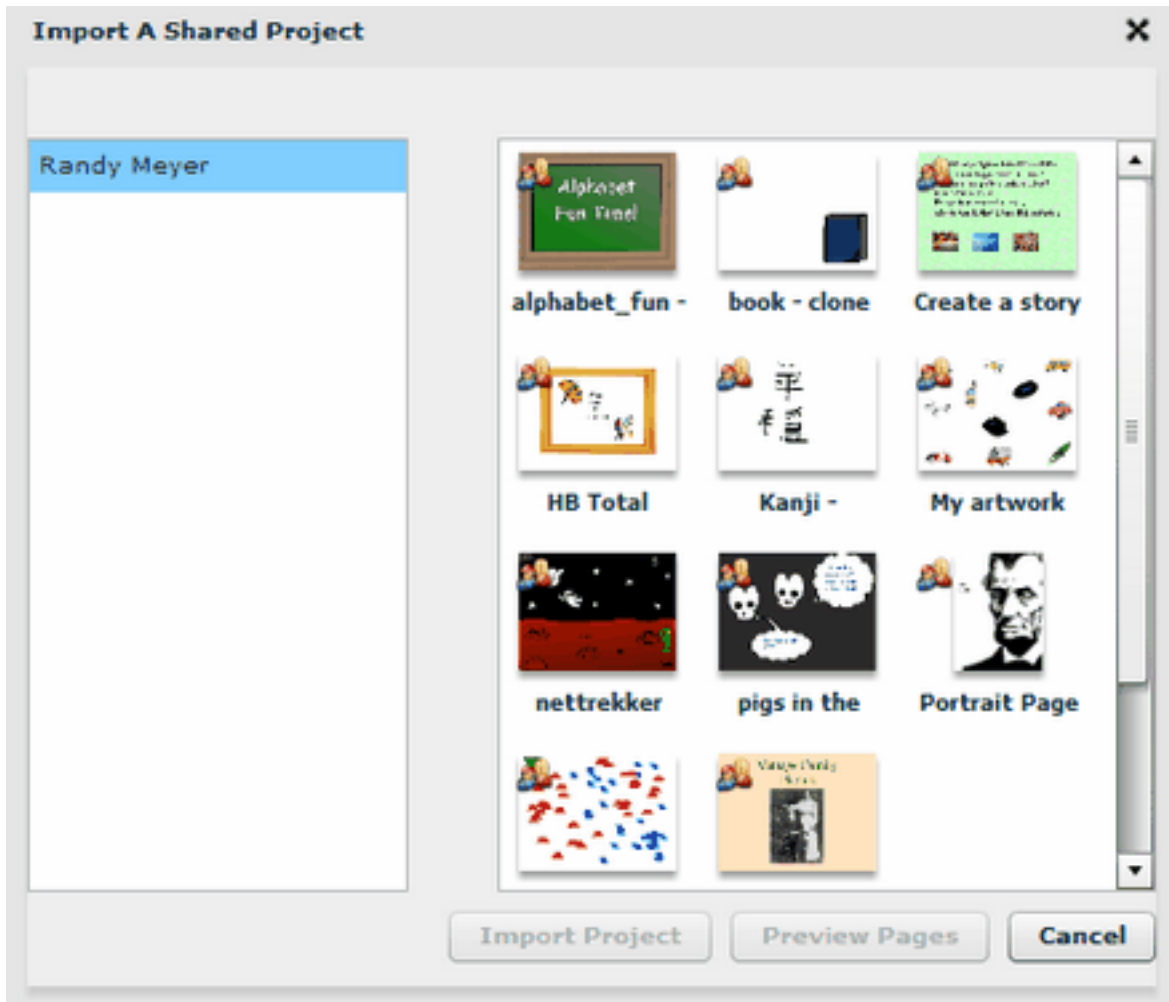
Import A Shared Project

×

Randy Meyer

Alphabet Fun Time!

alphabet_fun -

book - clone

Create a story

HB Total

Kanji -

My artwork

nettrekker

pigs in the

Portrait Page

Import Project

Preview Pages

Cancel